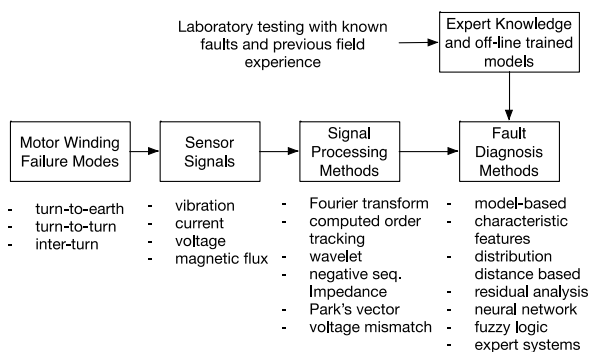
Laboratory testing with known faults and previous field experience

Expert Knowledge and off-line trained models

Motor Winding Failure Modes

Sensor Signals

Signal Processing Methods

Fault Diagnosis Methods

- turn-to-earth
- turn-to-turn
- inter-turn

- vibration
- current
- voltage
- magnetic flux

- Fourier transform
- computed order tracking
- wavelet
- negative seq. Impedance
- Park's vector
- voltage mismatch

- model-based
- characteristic features
- distribution distance based
- residual analysis
- neural network
- fuzzy logic
- expert systems